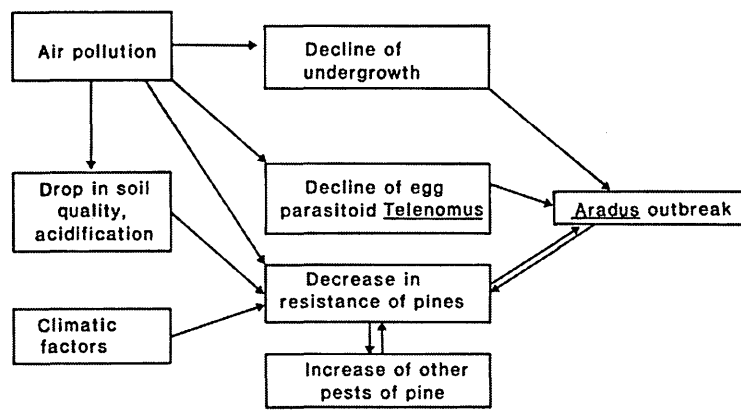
Air pollution

Decline of undergrowth

Drop in soil quality, acidification

Decline of egg parasitoid Telenomus

Aradus outbreak

Decrease in resistance of pines

Climatic factors

Increase of other pests of pine